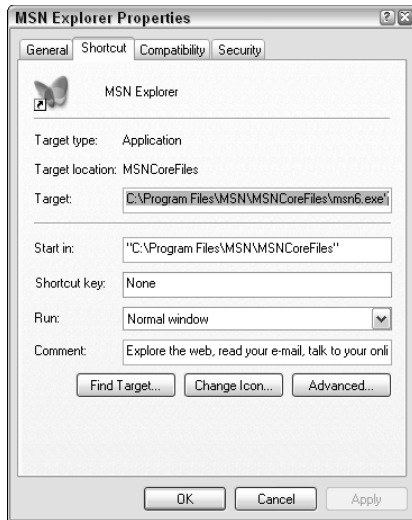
MSN Explorer Properties

General | Shortcut | Compatibility | Security

MSN Explorer

Target type: Application

Target location: MSNCoreFiles

Target: C:\Program Files\MSN\MSNCoreFiles\msn6.exe"

Start in: "C:\Program Files\MSN\MSNCoreFiles"

Shortcut key: None

Run: Normal window

Comment: Explore the web, read your e-mail, talk to your onli

Find Target... | Change Icon... | Advanced...

OK | Cancel | Apply